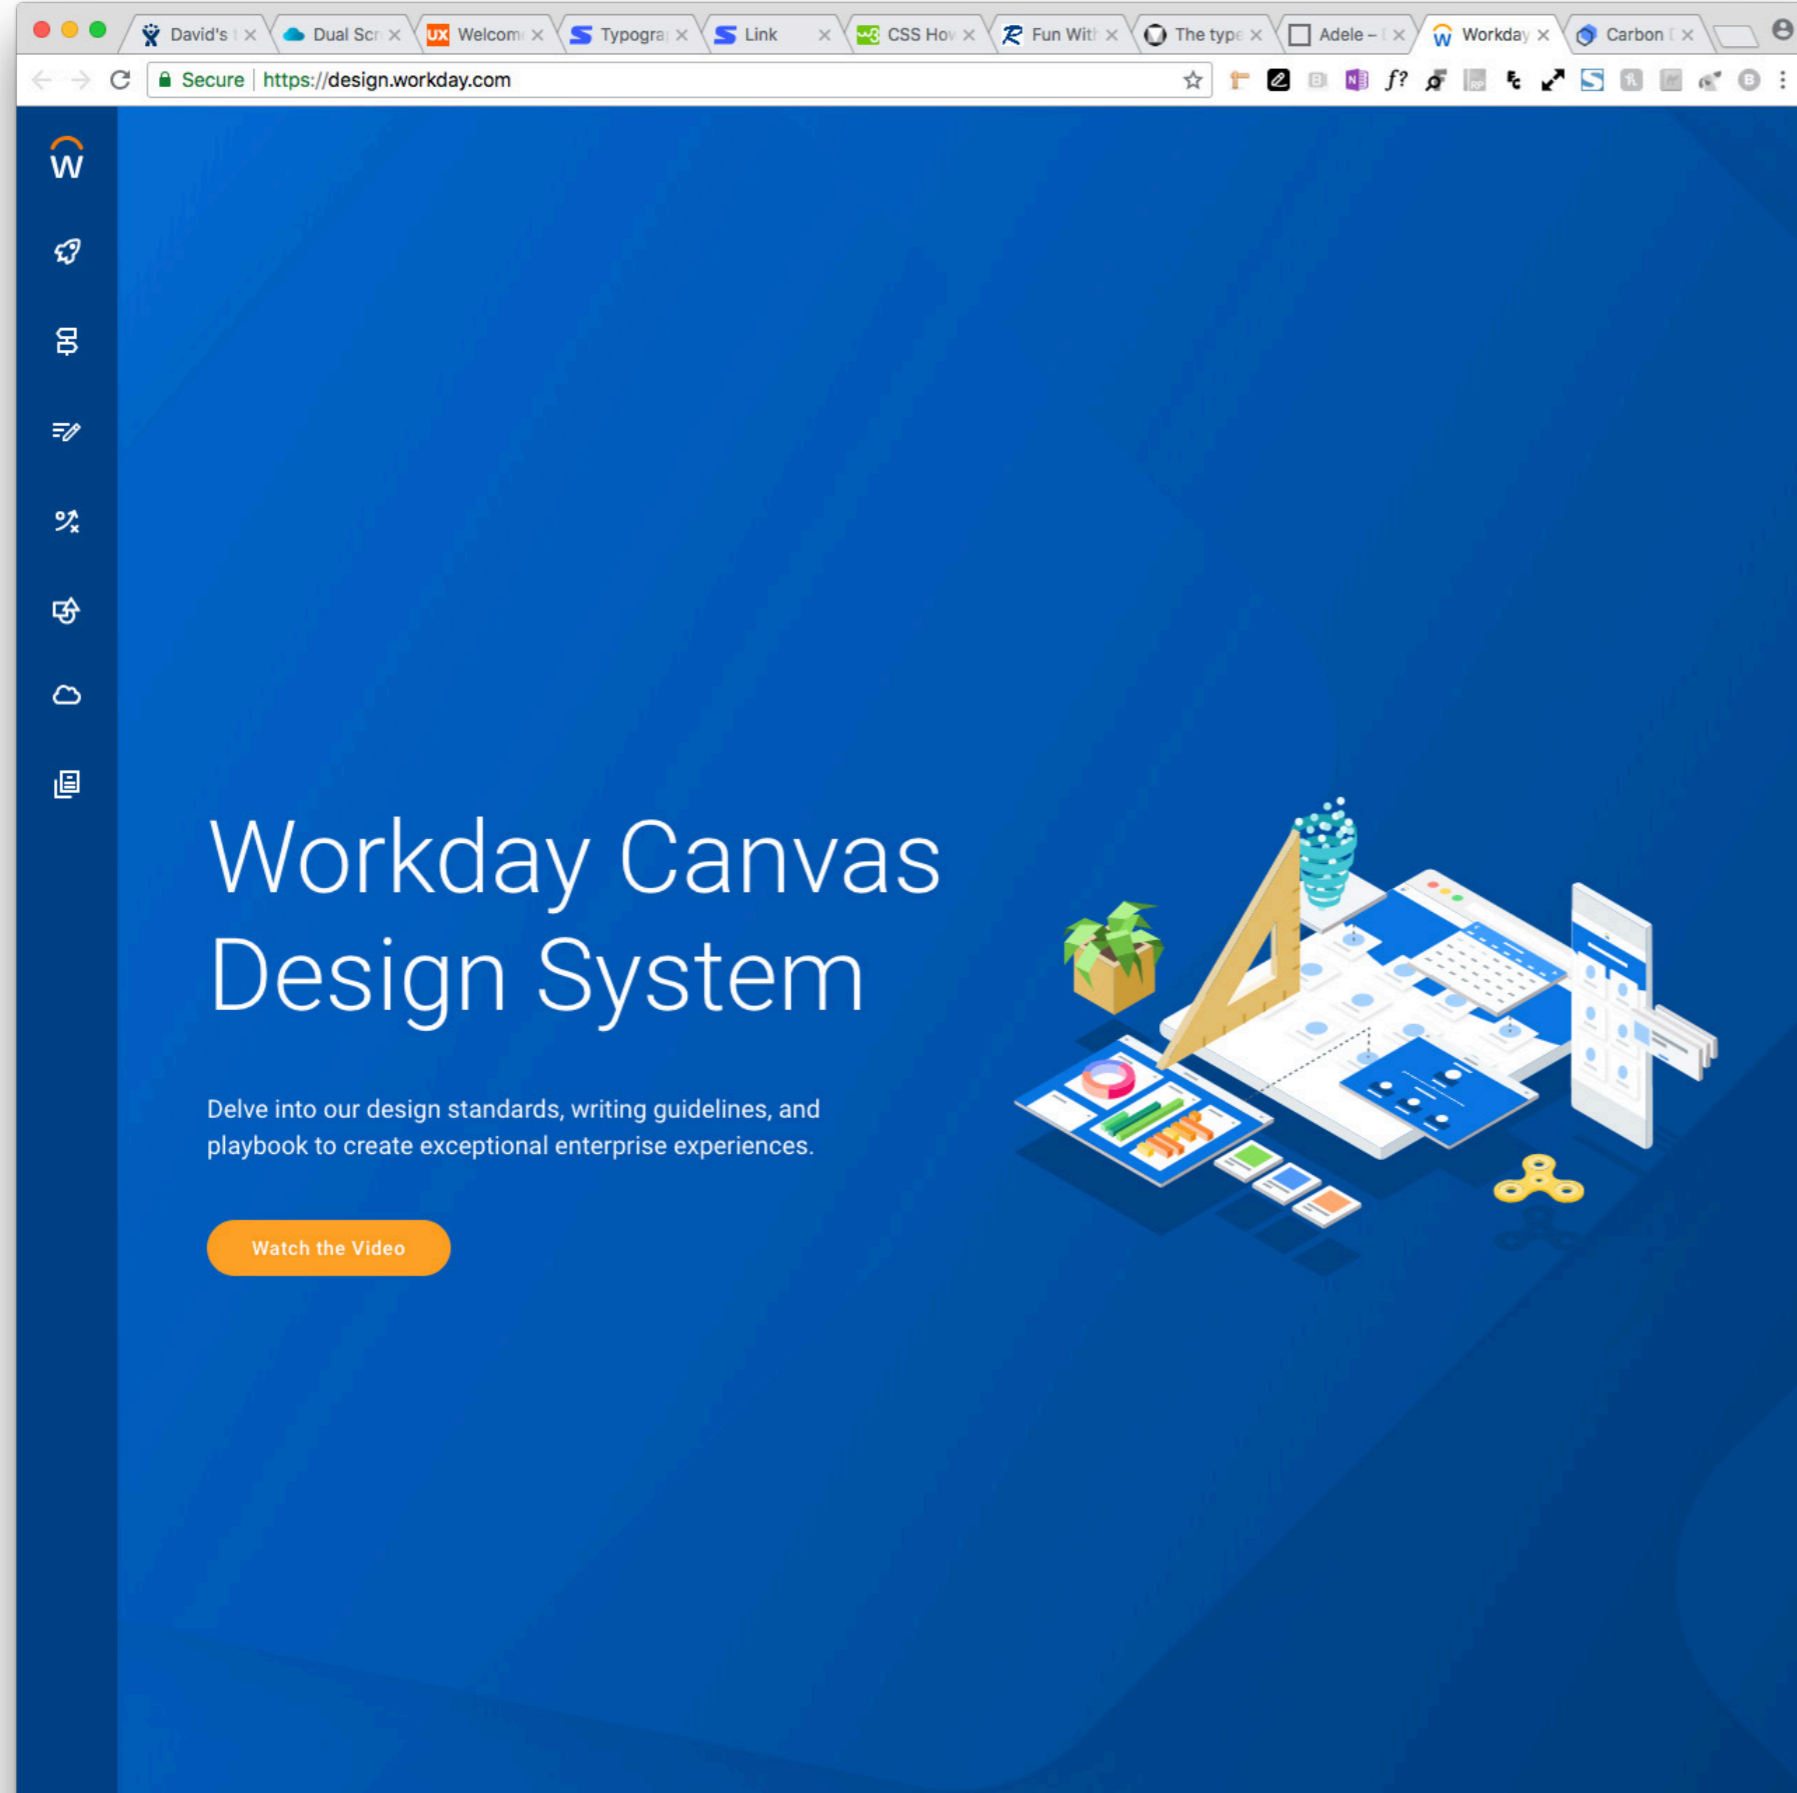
David's | Dual Scr | Welcom | Typogra | Link | CSS Hov | Fun Wit | The type | Adele – | Workday | Carbon

Secure | https://design.workday.com

Workday Canvas Design System

Delve into our design standards, writing guidelines, and playbook to create exceptional enterprise experiences.

Watch the Video